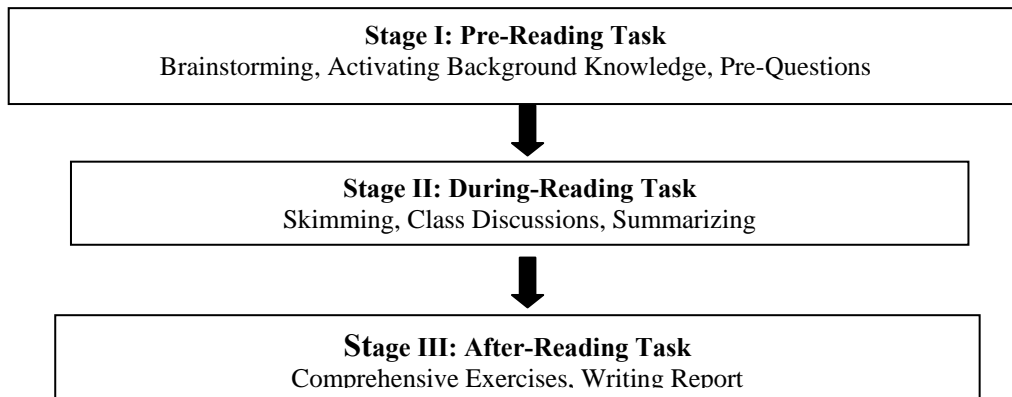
**Stage I: Pre-Reading Task**
Brainstorming, Activating Background Knowledge, Pre-Questions

**Stage II: During-Reading Task**
Skimming, Class Discussions, Summarizing

**Stage III: After-Reading Task**
Comprehensive Exercises, Writing Report